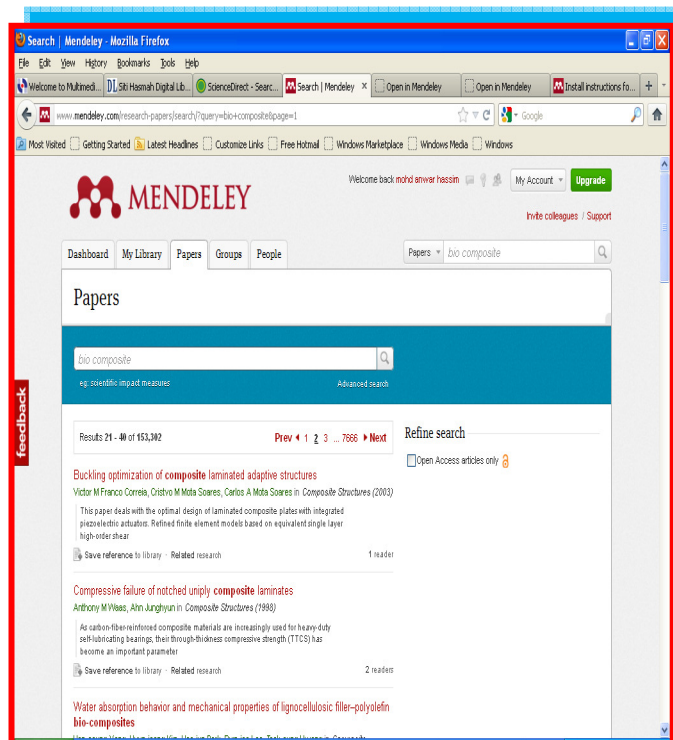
Search | Mendeley - Mozilla Firefox

File Edit View History Bookmarks Tools Help

Welcome to Multimedi... | Siti Hasmah Digital Lib... | ScienceDirect - Searc... | Search | Mendeley | Open in Mendeley | Open in Mendeley | Install instructions fo...

www.mendeley.com/research-papers/search/?query=bio+composite&page=1

Google

Most Visited | Getting Started | Latest Headlines | Customize Links | Free Hotmail | Windows Marketplace | Windows Media | Windows

MENDELEY

Welcome back mohd anwar hassim

My Account | Upgrade

Invite colleagues / Support

Dashboard | My Library | Papers | Groups | People

Papers | bio composite

Papers

bio composite

eg: scientific impact measures

Advanced search

feedback

Results 21 - 40 of 153,302

Prev 1 2 3 ... 7666 Next

Refine search

Open Access articles only

Buckling optimization of composite laminated adaptive structures

Victor M Franco Correia, Cristvo M Mota Soares, Carlos A Mota Soares in Composite Structures (2003)

This paper deals with the optimal design of laminated composite plates with integrated piezoelectric actuators. Refined finite element models based on equivalent single layer high-order shear

Save reference to library · Related research

1 reader

Compressive failure of notched uniply composite laminates

Anthony M Waas, Ahn Junghyun in Composite Structures (1998)

As carbon-fiber-reinforced composite materials are increasingly used for heavy-duty self-lubricating bearings, their through-thickness compressive strength (TTCS) has become an important parameter

Save reference to library · Related research

2 readers

Water absorption behavior and mechanical properties of lignocellulosic filler–polyolefin bio-composites

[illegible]